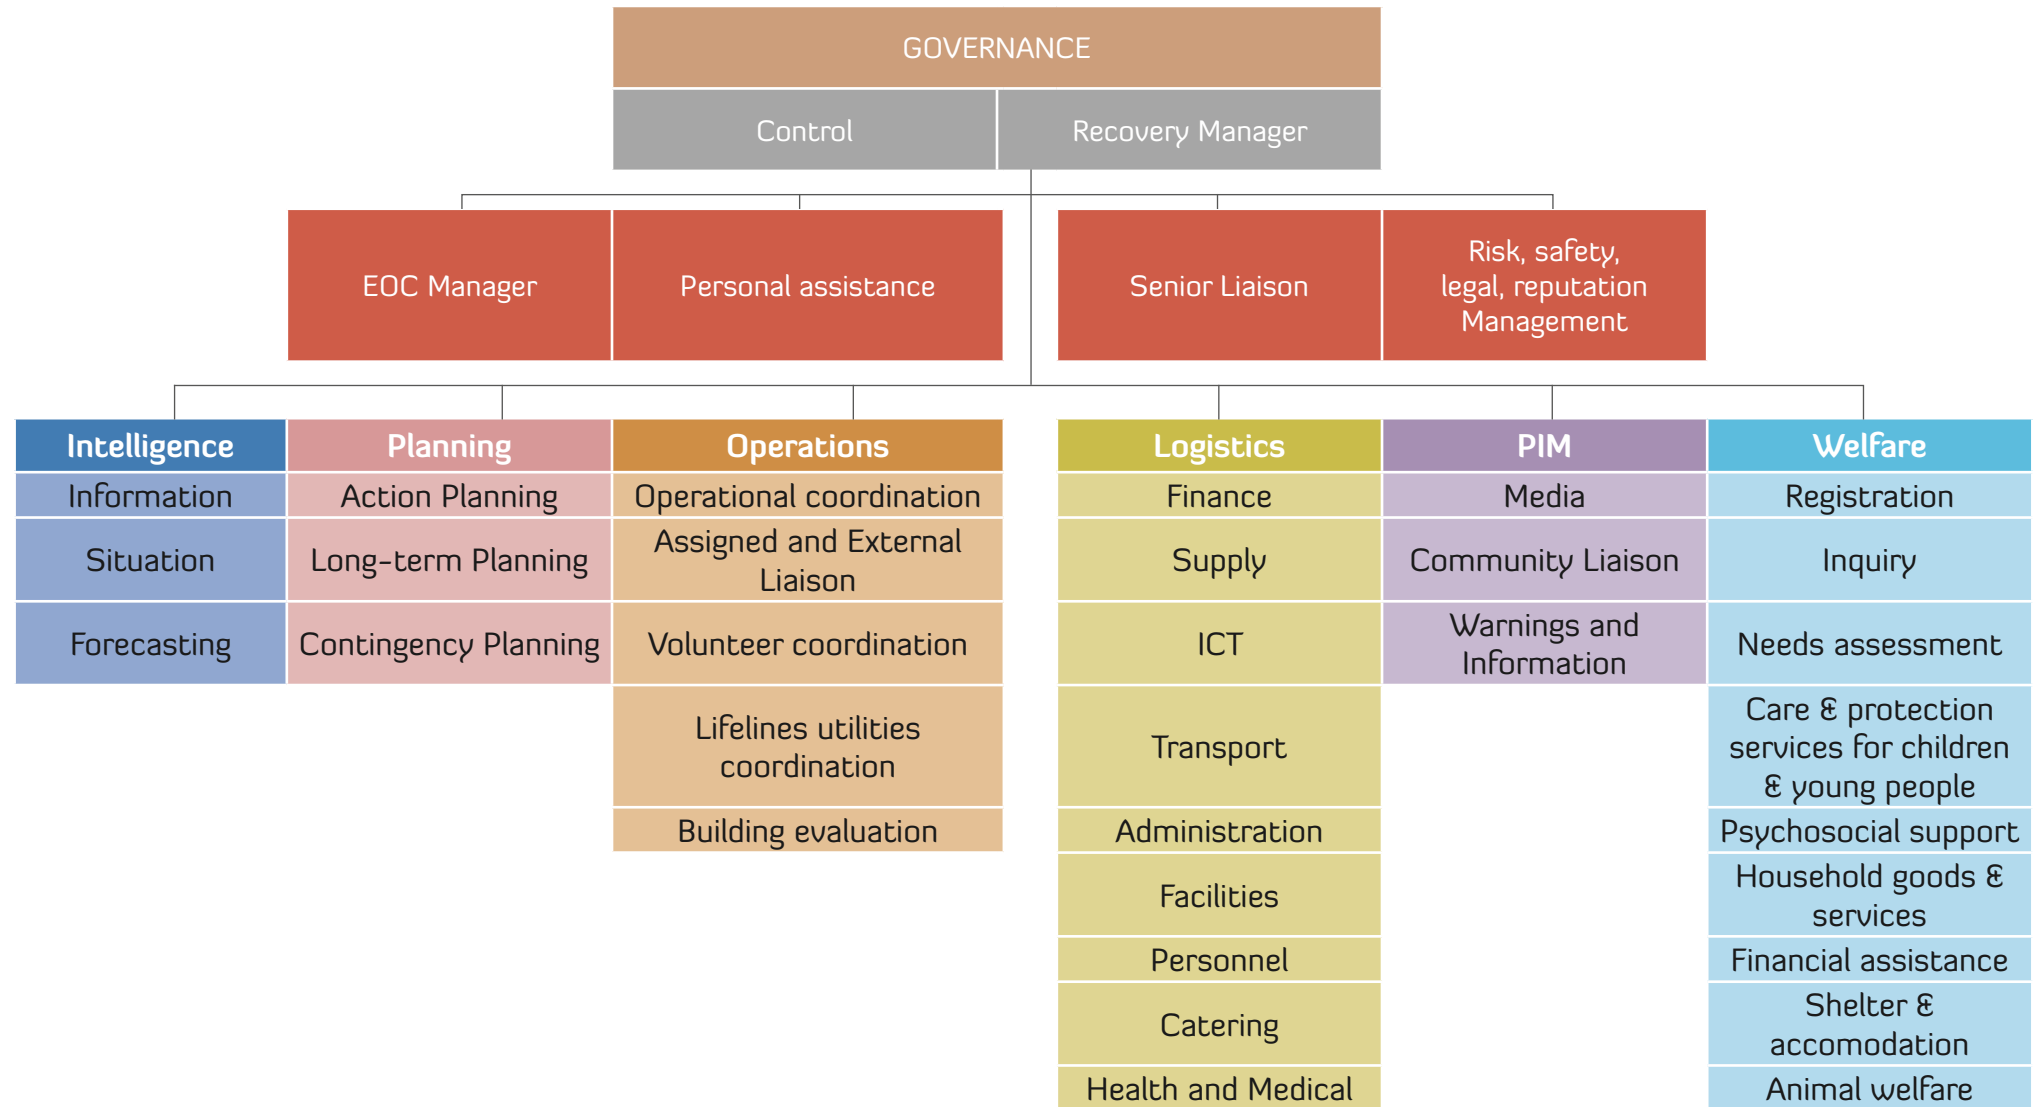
GOVERNANCE

Control

Recovery Manager

EOC Manager

Personal assistance

Senior Liaison

Risk, safety, legal, reputation Management

Intelligence
Information
Situation
Forecasting

Planning
Action Planning
Long-term Planning
Contingency Planning

Operations
Operational coordination
Assigned and External Liaison
Volunteer coordination
Lifelines utilities coordination
Building evaluation

Logistics
Finance
Supply
ICT
Transport
Administration
Facilities
Personnel
Catering
Health and Medical

PIM
Media
Community Liaison
Warnings and Information

Welfare
Registration
Inquiry
Needs assessment
Care & protection services for children & young people
Psychosocial support
Household goods & services
Financial assistance
Shelter & accomodation
Animal welfare